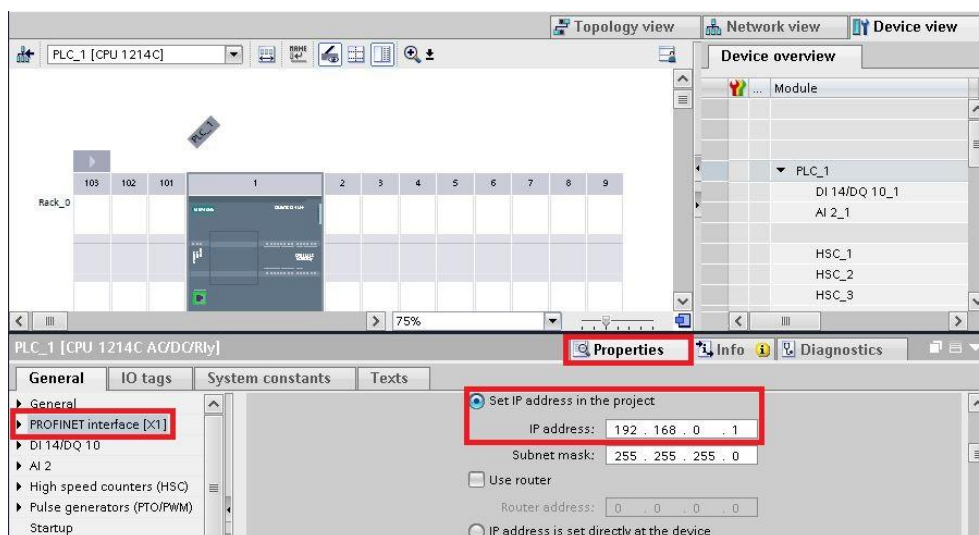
Topology view
Network view
Device view

PLC_1 [CPU 1214C]

Device overview

Module

PLC_1

103 102 101 1 2 3 4 5 6 7 8 9

Rack_0

PLC_1
DI 14/DQ 10_1
AI 2_1
HSC_1
HSC_2
HSC_3

75%

PLC_1 [CPU 1214C AC/DC/Rly]

Properties
Info
Diagnostics

General
IO tags
System constants
Texts

General
PROFINET interface [X1]
DI 14/DQ 10
AI 2
High speed counters (HSC)
Pulse generators (PTO/PWM)
Startup

Set IP address in the project
IP address: 192 . 168 . 0 . 1
Subnet mask: 255 . 255 . 255 . 0
Use router
Router address: 0 . 0 . 0 . 0
IP address is set directly at the device